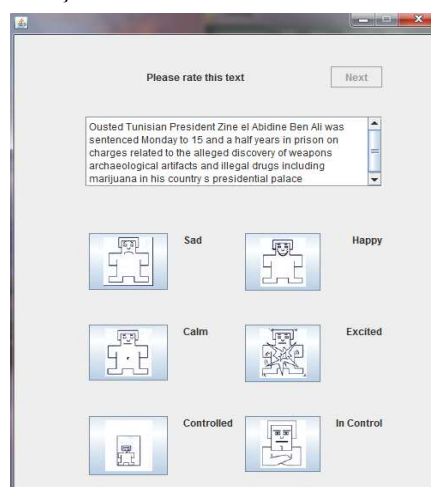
Please rate this text

Next

Ousted Tunisian President Zine el Abidine Ben Ali was sentenced Monday to 15 and a half years in prison on charges related to the alleged discovery of weapons archaeological artifacts and illegal drugs including marijuana in his country s presidential palace

Sad

Happy

Calm

Excited

Controlled

In Control